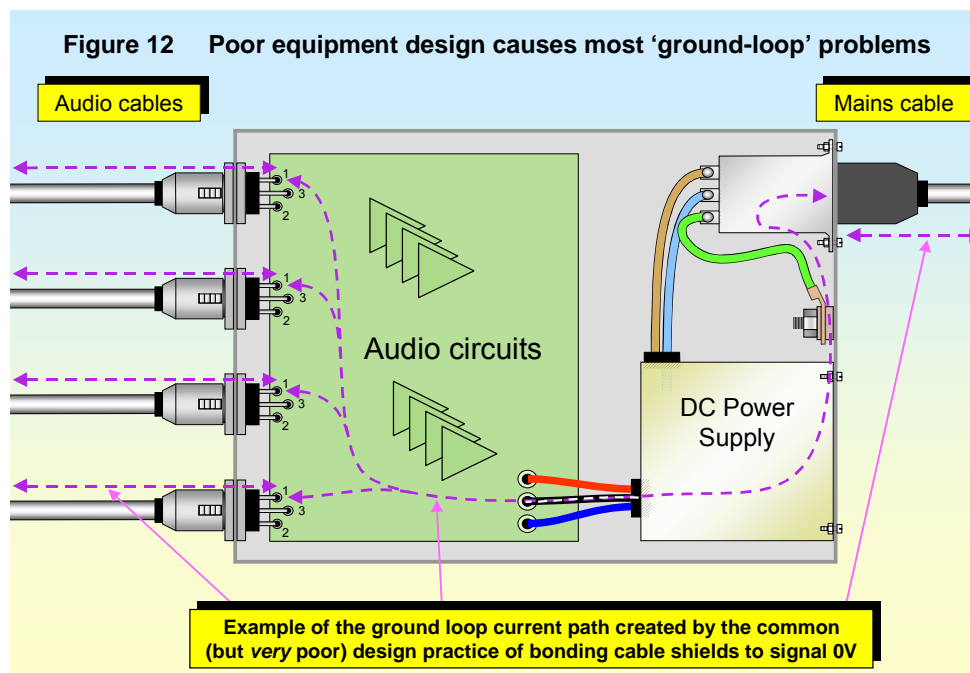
Figure 12 Poor equipment design causes most 'ground-loop' problems

Audio cables

Mains cable

1
3
2

1
3
2

1
3
2

1
3
2

Audio circuits

DC Power Supply

Example of the ground loop current path created by the common (but *very* poor) design practice of bonding cable shields to signal 0V